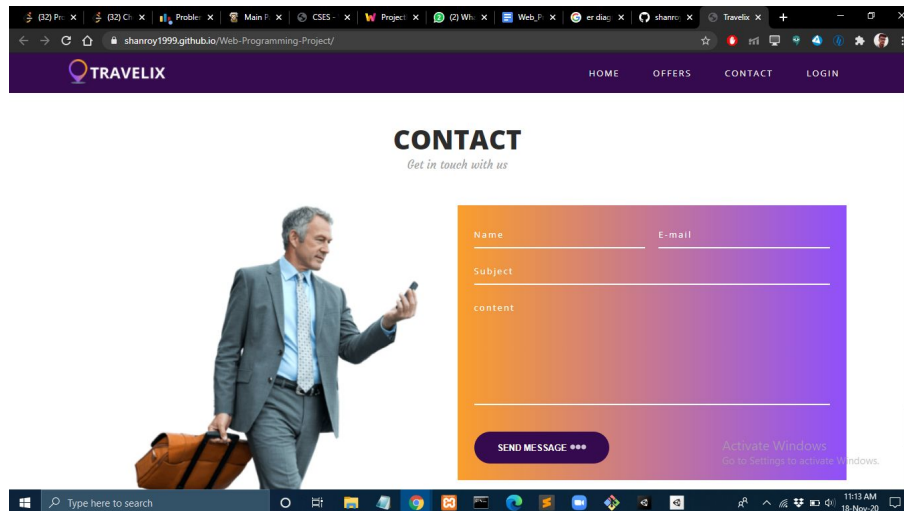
(32) Pr ×
(32) Ch ×
Probler ×
Main P ×
CSES - ×
Project ×
(2) Wh ×
Web_P ×
er diag ×
shanro ×
Travelix ×
+

shanroy1999.github.io/Web-Programming-Project/

TRAVELIX

HOME OFFERS CONTACT LOGIN

CONTACT

Get in touch with us

Name

E-mail

Subject

content

SEND MESSAGE

Activate Windows
Go to Settings to activate Windows.

Type here to search

11:13 AM
18-Nov-20